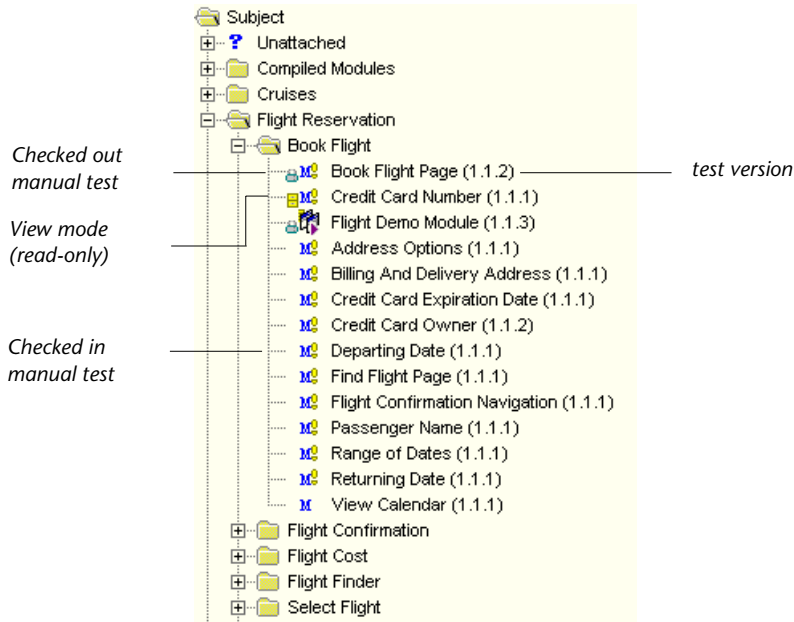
Subject
Unattached
Compiled Modules
Cruises
Flight Reservation
Book Flight

Checked out manual test

Book Flight Page (1.1.2)

test version

Credit Card Number (1.1.1)

View mode (read-only)

Flight Demo Module (1.1.3)
Address Options (1.1.1)
Billing And Delivery Address (1.1.1)
Credit Card Expiration Date (1.1.1)
Credit Card Owner (1.1.2)

Checked in manual test

Departing Date (1.1.1)
Find Flight Page (1.1.1)
Flight Confirmation Navigation (1.1.1)
Passenger Name (1.1.1)
Range of Dates (1.1.1)
Returning Date (1.1.1)
View Calendar (1.1.1)
Flight Confirmation
Flight Cost
Flight Finder
Select Flight